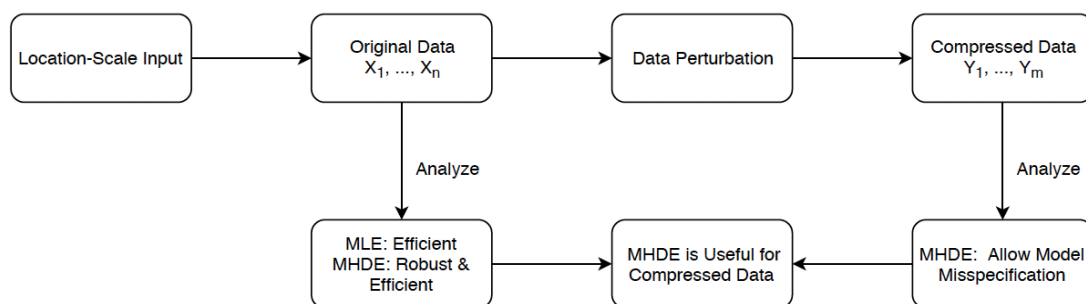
Location-Scale Input

Original Data
$X_1, ..., X_n$

Data Perturbation

Compressed Data
$Y_1, ..., Y_m$

Analyze

Analyze

MLE: Efficient
MHDE: Robust & Efficient

MHDE is Useful for Compressed Data

MHDE: Allow Model Misspecification